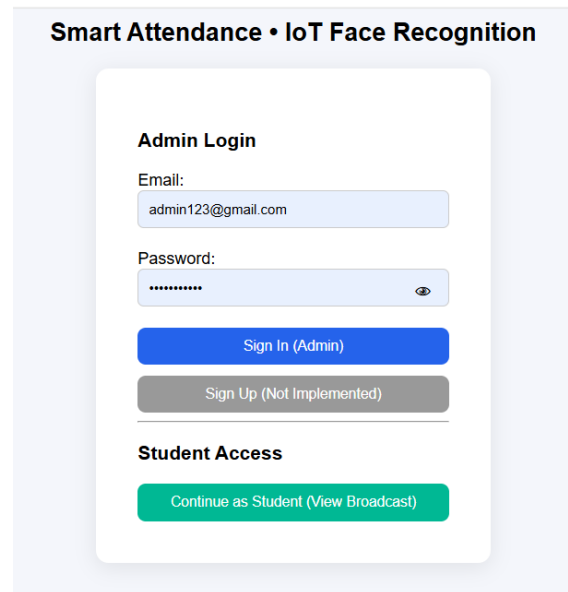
Smart Attendance • IoT Face Recognition

Admin Login

Email:

admin123@gmail.com

Password:

•••••••••••

Sign In (Admin)

Sign Up (Not Implemented)

Student Access

Continue as Student (View Broadcast)